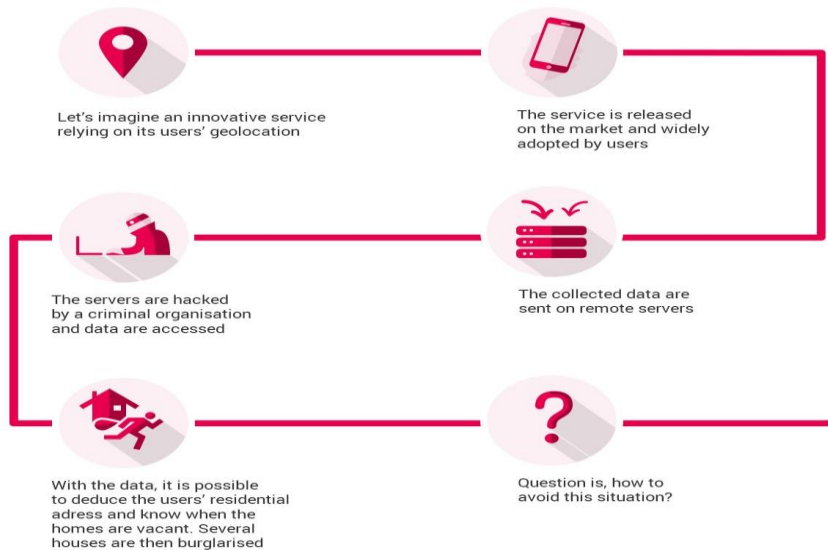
Let's imagine an innovative service relying on its users' geolocation

The service is released on the market and widely adopted by users

The collected data are sent on remote servers

The servers are hacked by a criminal organisation and data are accessed

With the data, it is possible to deduce the users' residential adress and know when the homes are vacant. Several houses are then burglarised

?

Question is, how to avoid this situation?